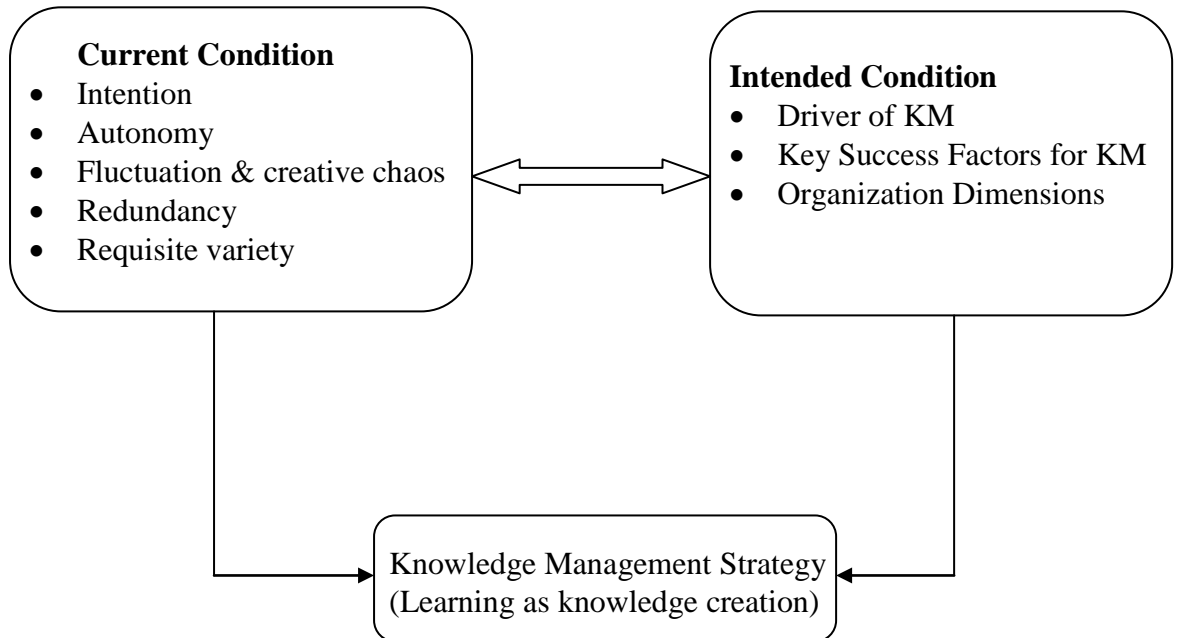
**Current Condition**
- Intention
- Autonomy
- Fluctuation & creative chaos
- Redundancy
- Requisite variety

**Intended Condition**
- Driver of KM
- Key Success Factors for KM
- Organization Dimensions

Knowledge Management Strategy
(Learning as knowledge creation)